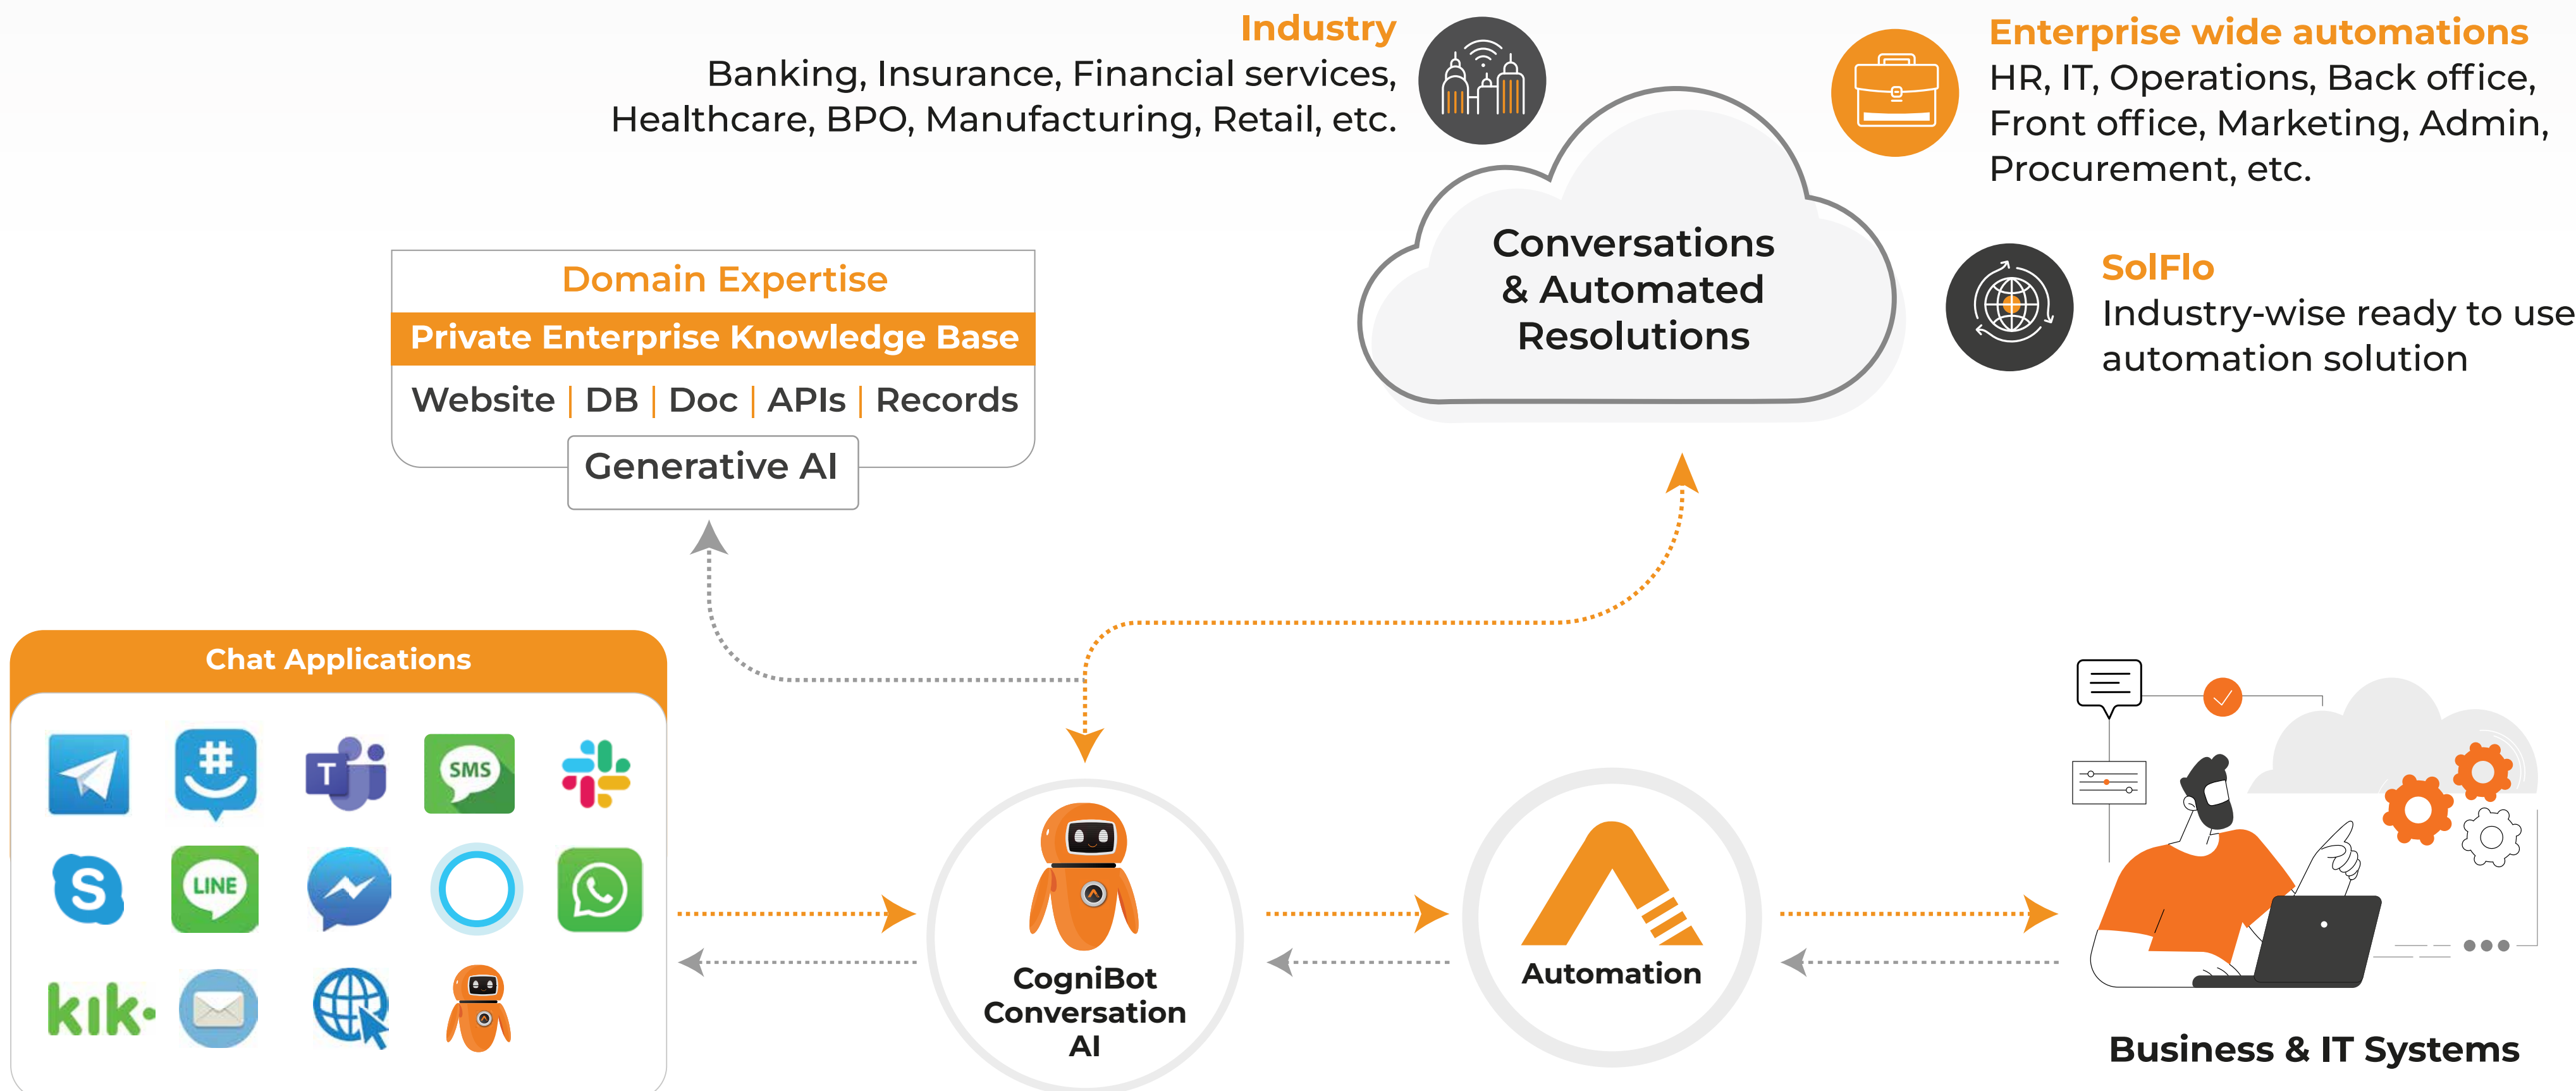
Industry
Banking, Insurance, Financial services, Healthcare, BPO, Manufacturing, Retail, etc.

Enterprise wide automations
HR, IT, Operations, Back office, Front office, Marketing, Admin, Procurement, etc.

Domain Expertise
Private Enterprise Knowledge Base
Website | DB | Doc | APIs | Records
Generative AI

Conversations & Automated Resolutions

SolFlo
Industry-wise ready to use automation solution

Chat Applications

SMS

LINE

kik

CogniBot Conversation AI

Automation

Business & IT Systems